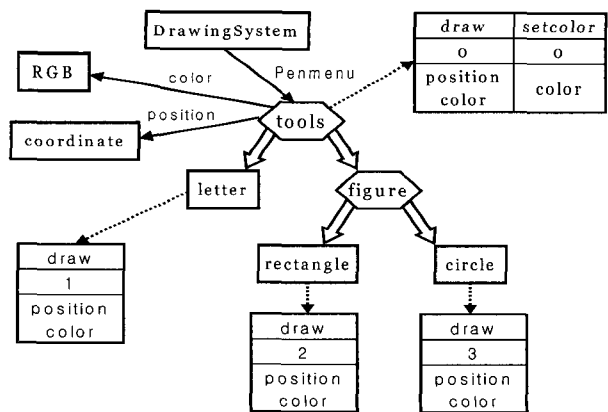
DrawingSystem

| draw | setcolor |
|---|---|
| 0 | 0 |
| position color | color |

RGB

color

Penmenu

position

coordinate

tools

letter

figure

| draw |
|---|
| 1 |
| position color |

rectangle

circle

| draw |
|---|
| 2 |
| position color |

| draw |
|---|
| 3 |
| position color |